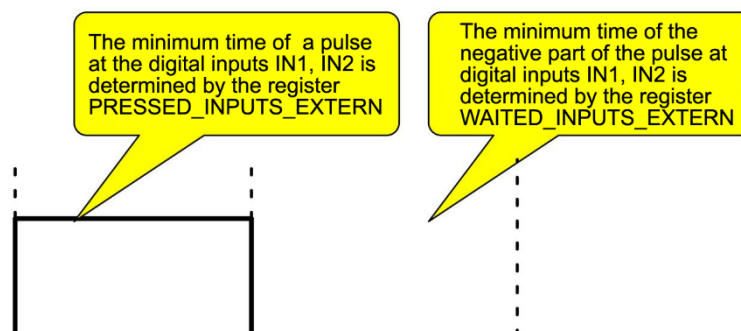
The minimum time of a pulse at the digital inputs IN1, IN2 is determined by the register PRESSED_INPUTS_EXTERN

The minimum time of the negative part of the pulse at digital inputs IN1, IN2 is determined by the register WAITED_INPUTS_EXTERN